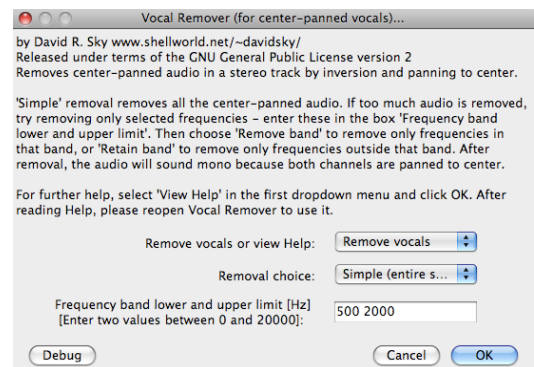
Vocal Remover (for center-panned vocals)...

by David R. Sky www.shellworld.net/~davidsky/
Released under terms of the GNU General Public License version 2
Removes center-panned audio in a stereo track by inversion and panning to center.

'Simple' removal removes all the center-panned audio. If too much audio is removed, try removing only selected frequencies - enter these in the box 'Frequency band lower and upper limit'. Then choose 'Remove band' to remove only frequencies in that band, or 'Retain band' to remove only frequencies outside that band. After removal, the audio will sound mono because both channels are panned to center.

For further help, select 'View Help' in the first dropdown menu and click OK. After reading Help, please reopen Vocal Remover to use it.

Remove vocals or view Help: Remove vocals

Removal choice: Simple (entire s...

Frequency band lower and upper limit [Hz]
[Enter two values between 0 and 20000]: 500 2000

Debug

Cancel

OK